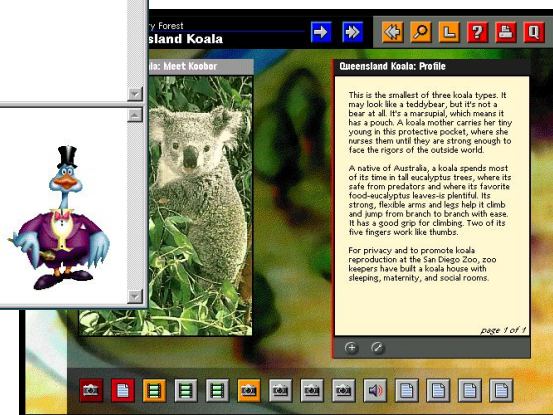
ry Forest
nsland Koala

a: Meet Koobor

Queensland Koala: Profile

This is the smallest of three koala types. It may look like a teddybear, but it's not a bear at all. It's a marsupial, which means it has a pouch. A koala mother carries her tiny young in this protective pocket, where she nurses them until they are strong enough to face the rigors of the outside world.

A native of Australia, a koala spends most of its time in tall eucalyptus trees, where its safe from predators and where its favorite food-eucalyptus leaves-is plentiful. Its strong, flexible arms and legs help it climb and jump from branch to branch with ease. It has a good grip for climbing. Two of its five fingers work like thumbs.

For privacy and to promote koala reproduction at the San Diego Zoo, zoo keepers have built a koala house with sleeping, maternity, and social rooms.

page 1 of 1